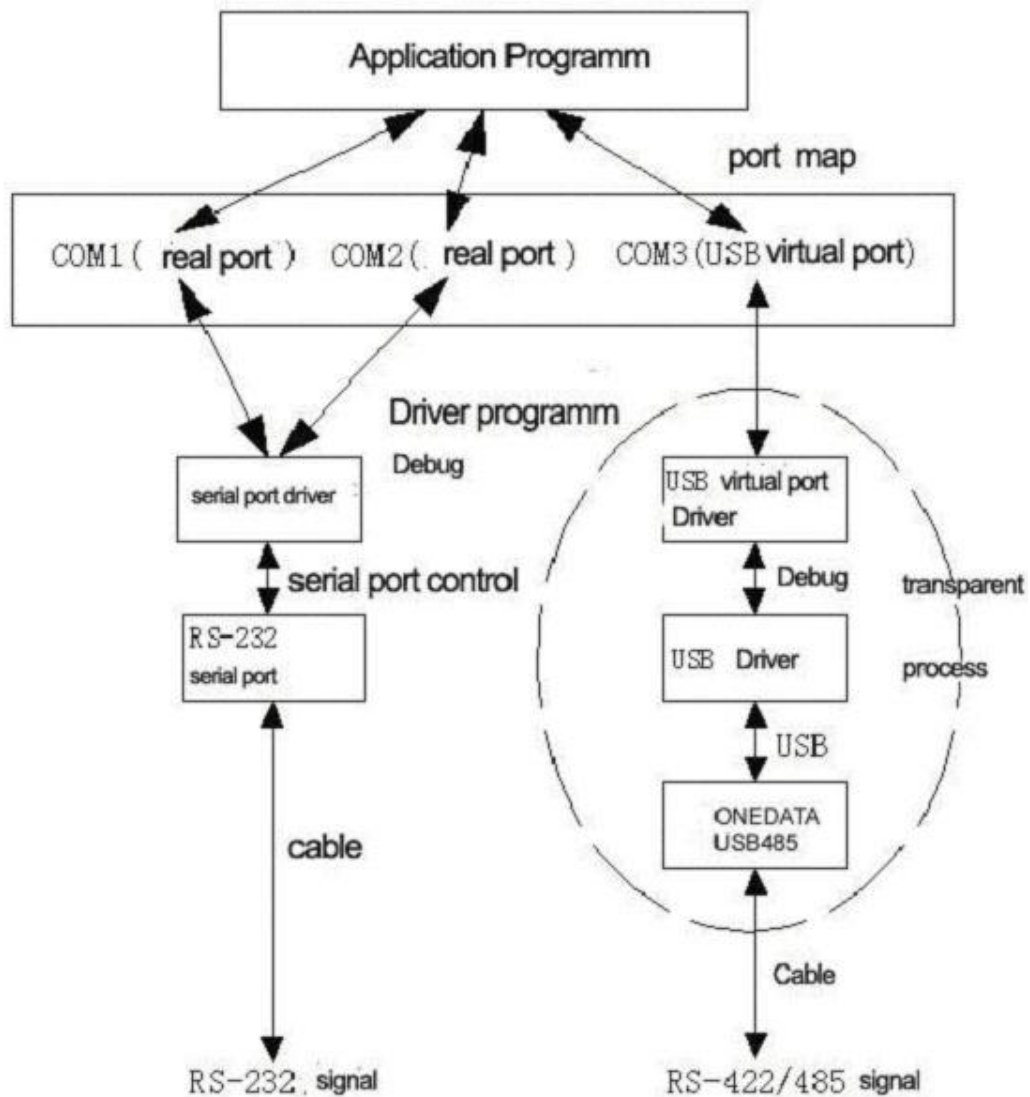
Application Programm

port map

COM1( real port) COM2( real port) COM3(USB virtual port)

Driver programm

Debug

serial port driver

serial port control

RS-232
serial port

cable

RS-232 signal

USB virtual port
Driver

Debug

transparent

USB Driver

process

USB

ONEDATA
USB485

Cable

RS-422/485 signal